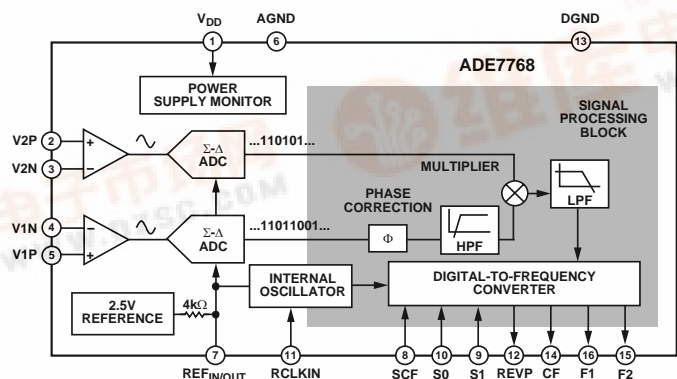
$V_{DD}$
1
AGND
6
DGND
13
ADE7768
POWER SUPPLY MONITOR
SIGNAL PROCESSING BLOCK
V2P 2
V2N 3
+
–
Σ-Δ ADC
...110101...
MULTIPLIER
LPF
PHASE CORRECTION
V1N 4
V1P 5
–
+
Σ-Δ ADC
...11011001...
Φ
HPF
INTERNAL OSCILLATOR
DIGITAL-TO-FREQUENCY CONVERTER
2.5V REFERENCE
4kΩ
7
$REF_{IN/OUT}$
11
RCLKIN
8
SCF
10
S0
9
S1
12
REVP
14
CF
16
F1
15
F2